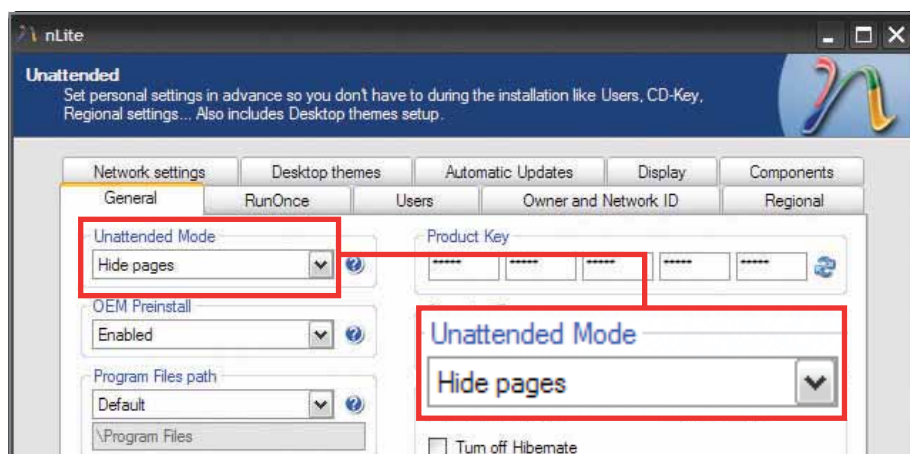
nLite

Unattended
Set personal settings in advance so you don't have to during the installation like Users, CD-Key, Regional settings... Also includes Desktop themes setup.

Network settings | Desktop themes | Automatic Updates | Display | Components
General | RunOnce | Users | Owner and Network ID | Regional

Unattended Mode
Hide pages

OEM Preinstall
Enabled

Program Files path
Default
\Program Files

Product Key
****** ****** ****** ****** ******

Unattended Mode
Hide pages

Turn off Hibernate